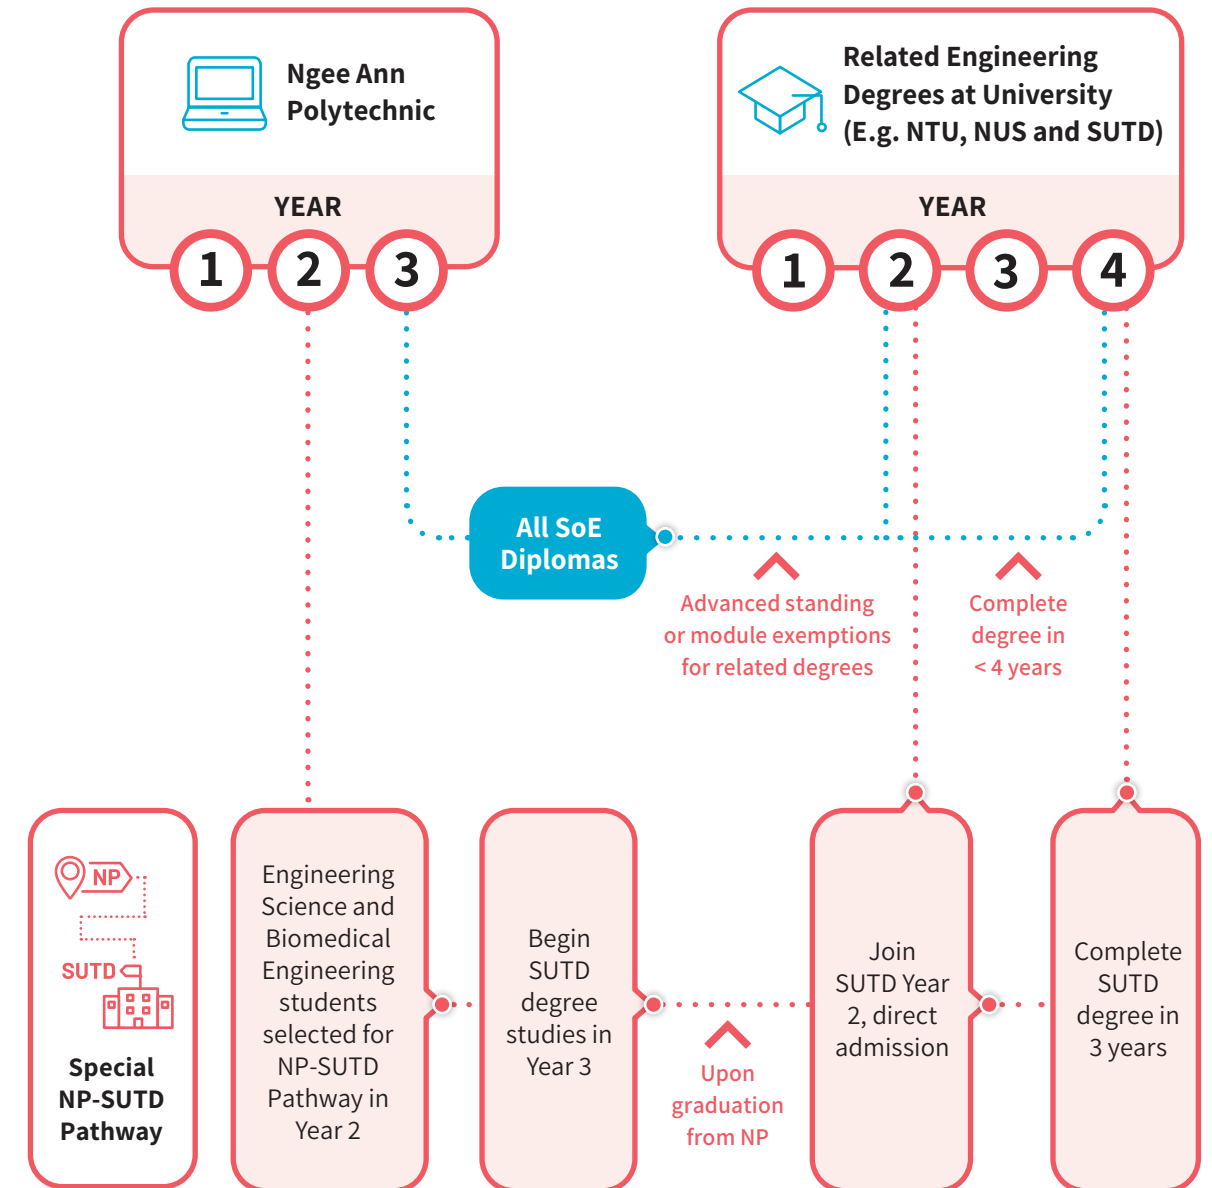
Ngee Ann Polytechnic

YEAR

1 2 3

Related Engineering Degrees at University (E.g. NTU, NUS and SUTD)

YEAR

1 2 3 4

All SoE Diplomas

Advanced standing or module exemptions for related degrees

Complete degree in < 4 years

NP

SUTD

Special NP-SUTD Pathway

Engineering Science and Biomedical Engineering students selected for NP-SUTD Pathway in Year 2

Begin SUTD degree studies in Year 3

Upon graduation from NP

Join SUTD Year 2, direct admission

Complete SUTD degree in 3 years